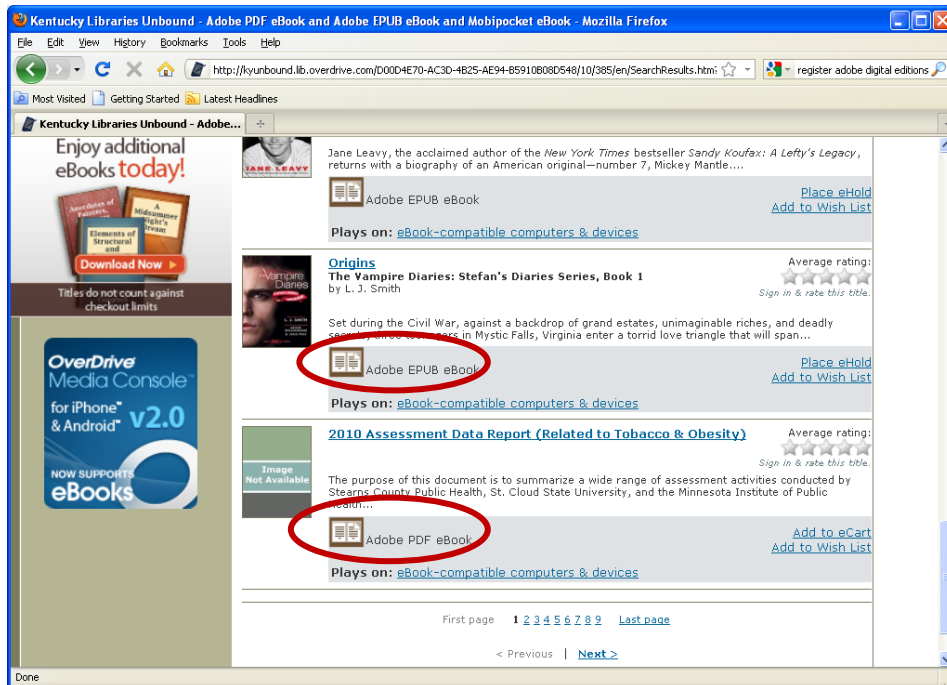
Kentucky Libraries Unbound - Adobe PDF eBook and Adobe EPUB eBook and Mobipocket eBook - Mozilla Firefox

File Edit View History Bookmarks Tools Help

http://kyunbound.lib.overdrive.com/D00D4E70-AC3D-4B25-AE94-B5910B08D548/10/385/en/SearchResults.htm

register adobe digital editions

Most Visited Getting Started Latest Headlines

Kentucky Libraries Unbound - Adobe...

Enjoy additional eBooks today!

Anecdotes of Painters

A Midsummer Night's Dream

Elements of Structural and

Download Now

Titles do not count against checkout limits

OverDrive Media Console for iPhone & Android v2.0

NOW SUPPORTS eBooks

JANE LEAVY

Jane Leavy, the acclaimed author of the New York Times bestseller Sandy Koufax: A Lefty's Legacy, returns with a biography of an American original—number 7, Mickey Mantle....

Adobe EPUB eBook

Place eHold
Add to Wish List

Plays on: eBook-compatible computers & devices

Vampire Diaries

L. J. SMITH

Origins
The Vampire Diaries: Stefan's Diaries Series, Book 1
by L. J. Smith

Average rating:
Sign in & rate this title.

Set during the Civil War, against a backdrop of grand estates, unimaginable riches, and deadly se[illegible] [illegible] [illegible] ers in Mystic Falls, Virginia enter a torrid love triangle that will span...

Adobe EPUB eBook

Place eHold
Add to Wish List

Plays on: eBook-compatible computers & devices

Image Not Available

2010 Assessment Data Report (Related to Tobacco & Obesity)

Average rating:
Sign in & rate this title.

The purpose of this document is to summarize a wide range of assessment activities conducted by Stearns County Public Health, St. Cloud State University, and the Minnesota Institute of Public Health...

Adobe PDF eBook

Add to eCart
Add to Wish List

Plays on: eBook-compatible computers & devices

First page 1 2 3 4 5 6 7 8 9 Last page

< Previous | Next >

Done